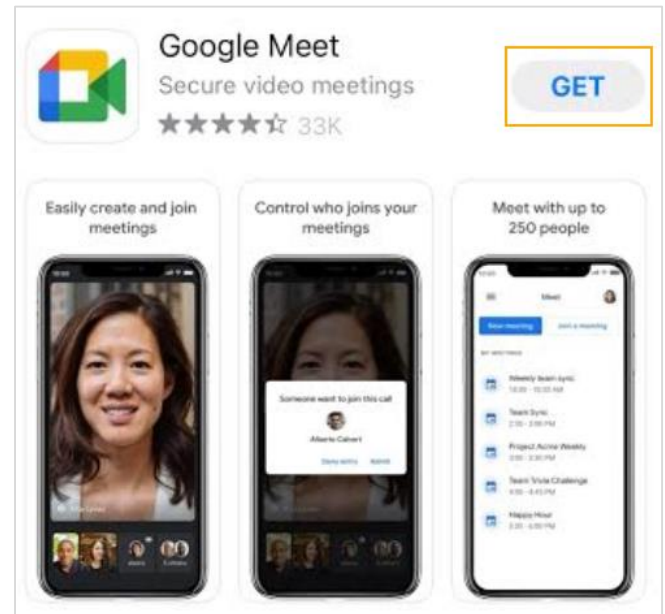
Google Meet
Secure video meetings
33K

GET

Easily create and join meetings

Control who joins your meetings

Someone want to join this call
Alberto Calvert
Deny entry Admit

Meet with up to 250 people

Meet
New meeting Join a meeting
Weekly team sync
Team Sync
Project Acme Weekly
Team Trivia Challenge
Happy Hour